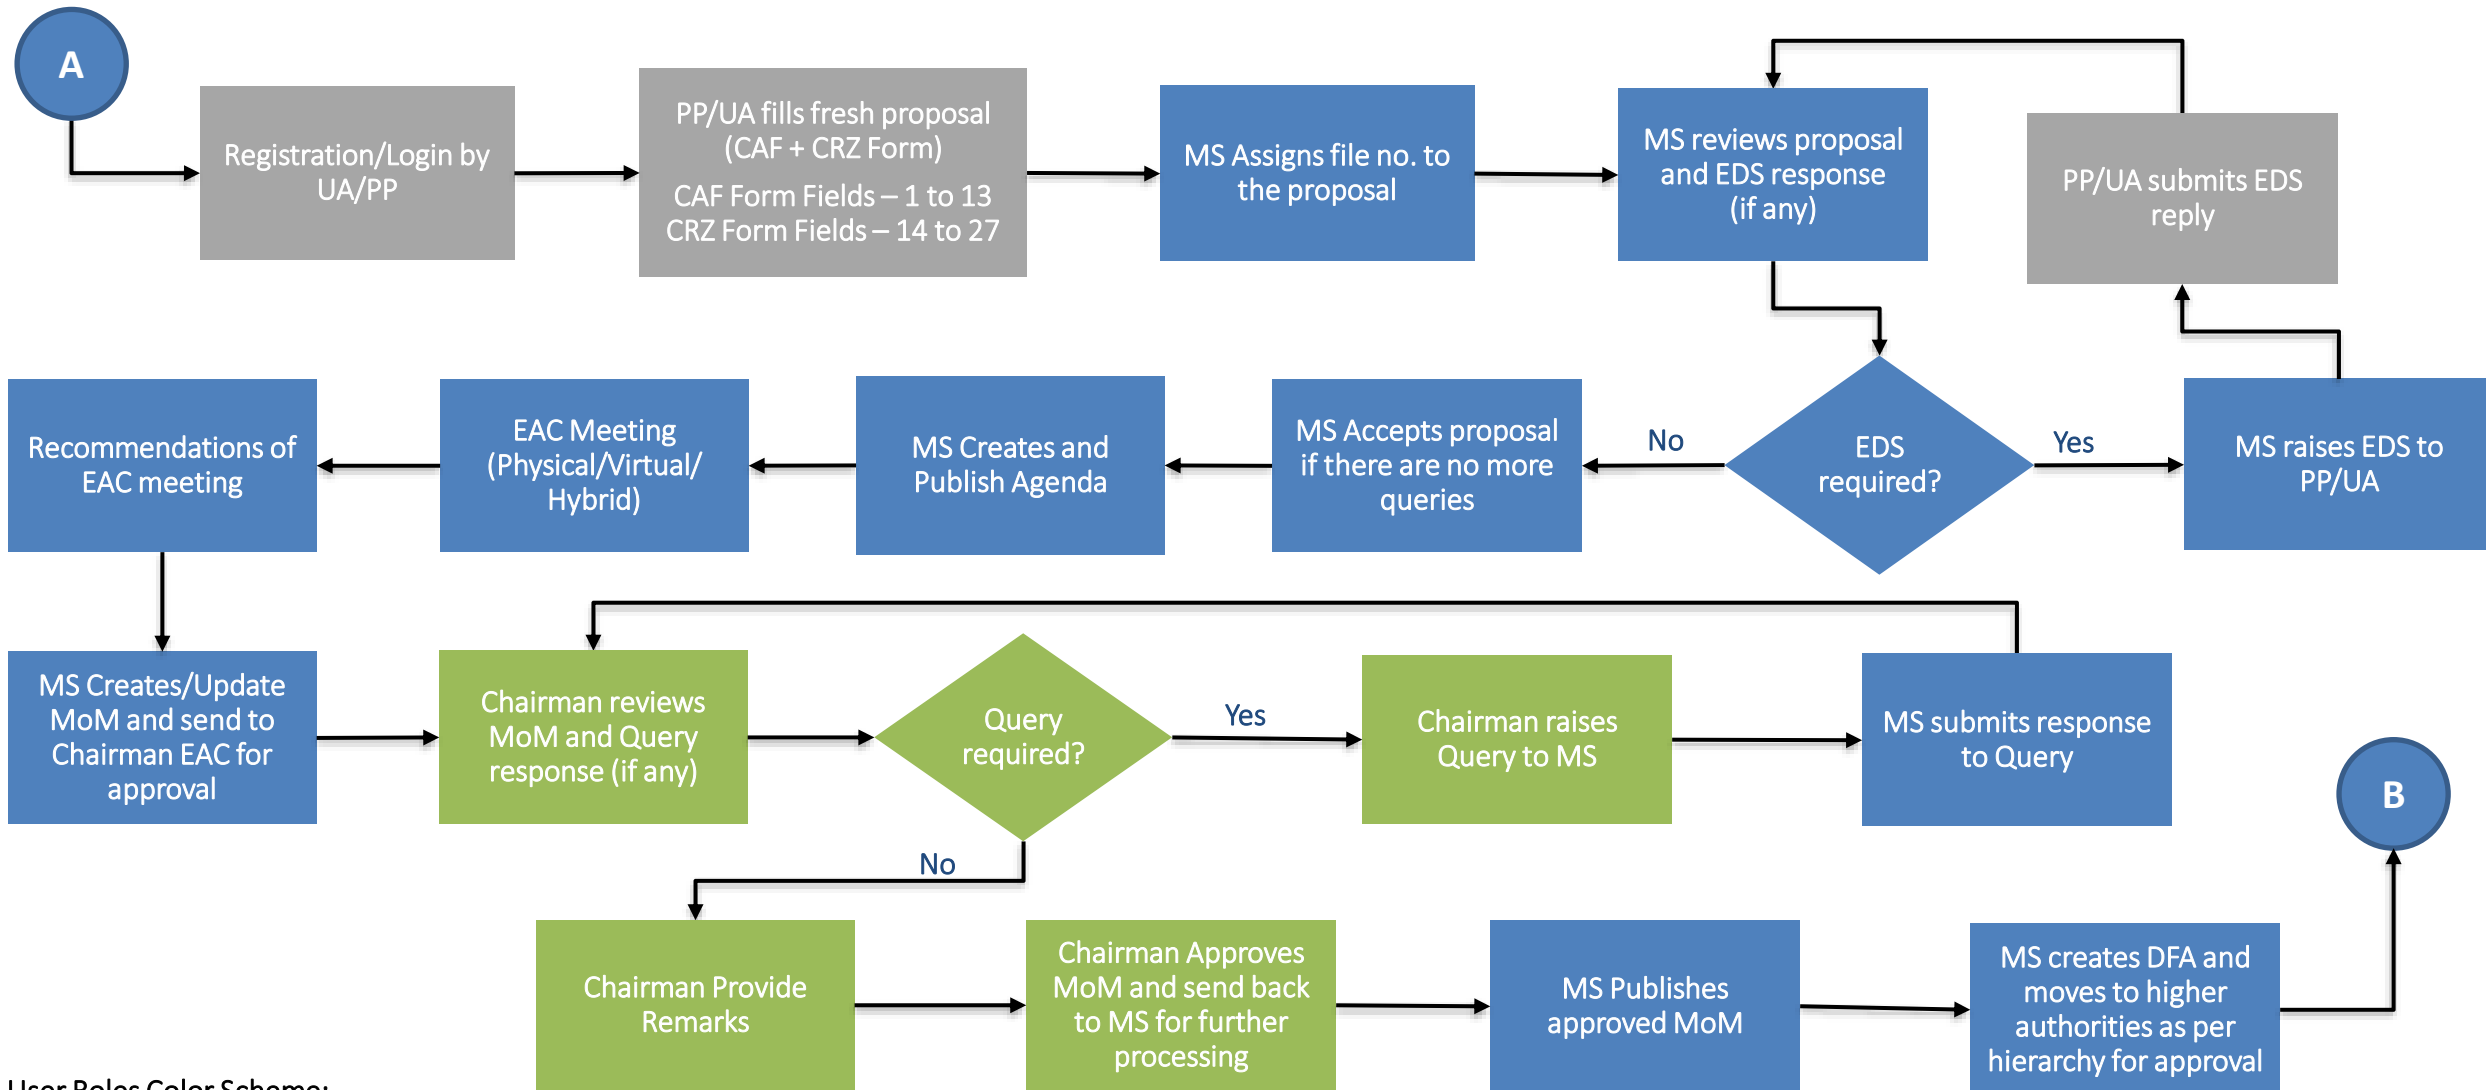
A

Registration/Login by UA/PP

PP/UA fills fresh proposal (CAF + CRZ Form)

CAF Form Fields – 1 to 13
CRZ Form Fields – 14 to 27

MS Assigns file no. to the proposal

MS reviews proposal and EDS response (if any)

PP/UA submits EDS reply

EDS required?

Yes

MS raises EDS to PP/UA

No

MS Accepts proposal if there are no more queries

MS Creates and Publish Agenda

EAC Meeting (Physical/Virtual/ Hybrid)

Recommendations of EAC meeting

MS Creates/Update MoM and send to Chairman EAC for approval

Chairman reviews MoM and Query response (if any)

Query required?

Yes

Chairman raises Query to MS

MS submits response to Query

B

No

Chairman Provide Remarks

Chairman Approves MoM and send back to MS for further processing

MS Publishes approved MoM

MS creates DFA and moves to higher authorities as per hierarchy for approval

User Roles Color Scheme: